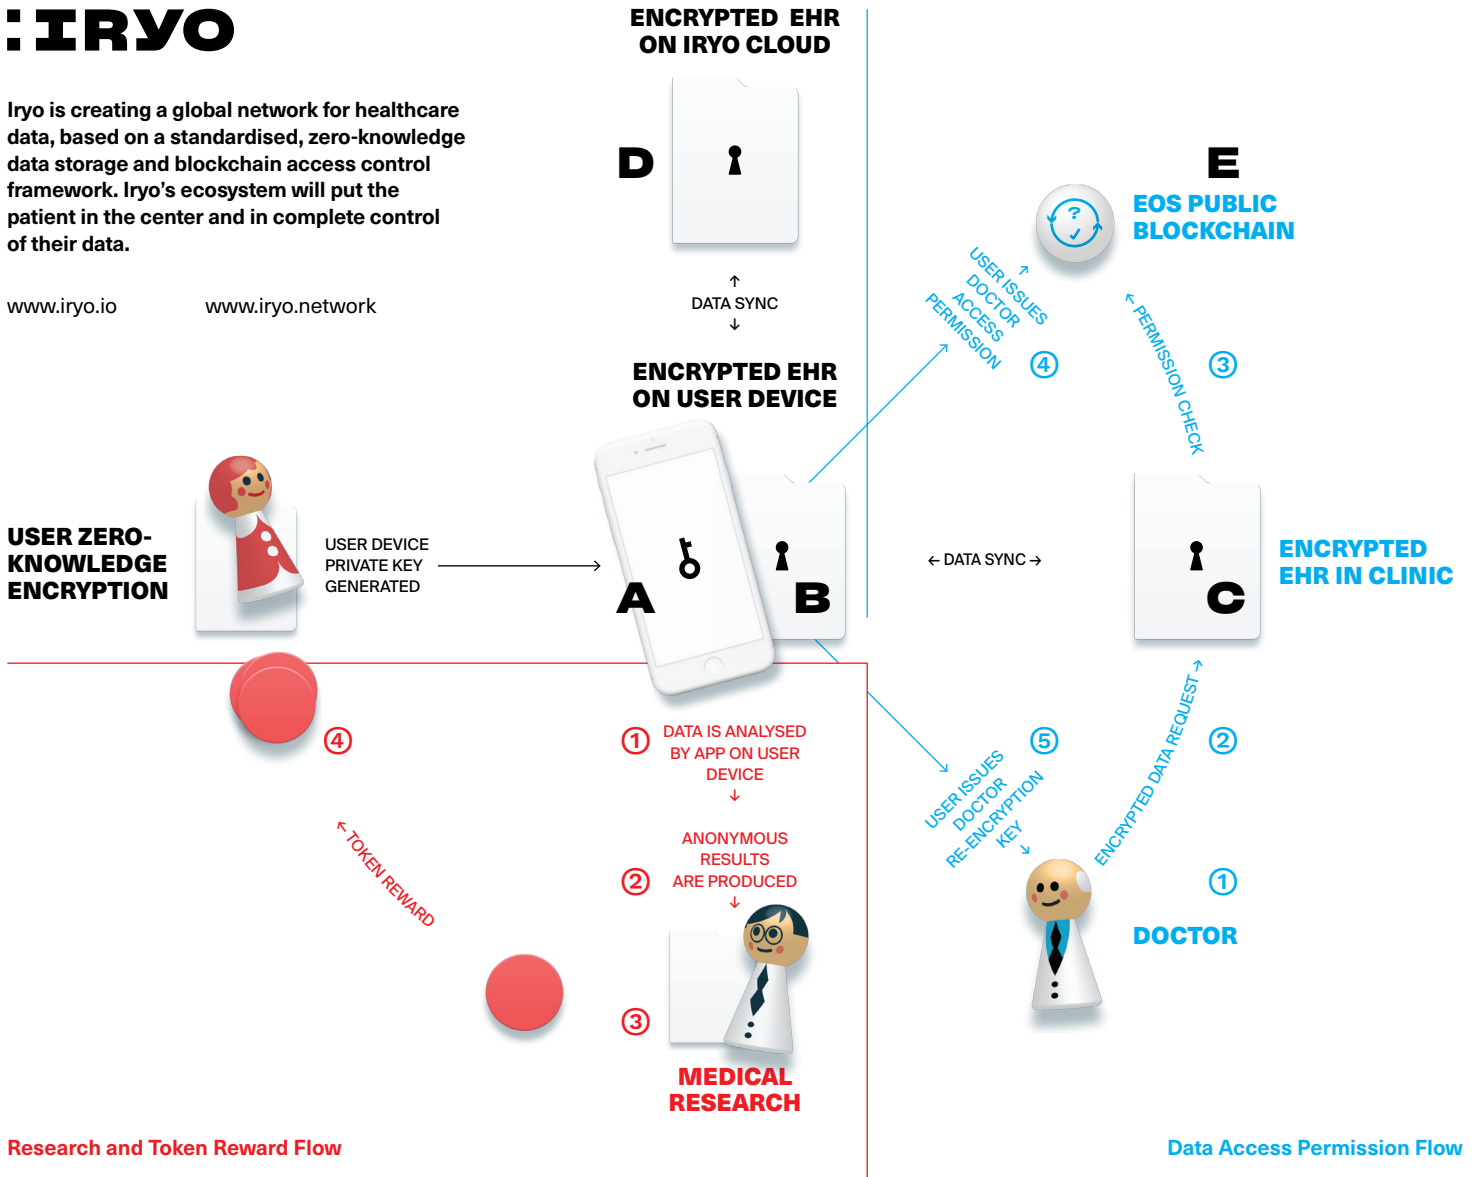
:IRYO

Iryo is creating a global network for healthcare data, based on a standardised, zero-knowledge data storage and blockchain access control framework. Iryo's ecosystem will put the patient in the center and in complete control of their data.

www.iryo.io www.iryo.network

ENCRYPTED EHR ON IRYO CLOUD

D

↑ DATA SYNC ↓

ENCRYPTED EHR ON USER DEVICE

E

EOS PUBLIC BLOCKCHAIN

USER ISSUES DOCTOR ACCESS PERMISSION ↑

④

← PERMISSION CHECK

③

USER ZERO-KNOWLEDGE ENCRYPTION

USER DEVICE PRIVATE KEY GENERATED

A

B

← DATA SYNC →

C

ENCRYPTED EHR IN CLINIC

④

① DATA IS ANALYSED BY APP ON USER DEVICE ↓

② ANONYMOUS RESULTS ARE PRODUCED ↓

③

← TOKEN REWARD

⑤ USER ISSUES DOCTOR RE-ENCRYPTION KEY ↓

ENCRYPTED DATA REQUEST →

②

①

DOCTOR

MEDICAL RESEARCH

Research and Token Reward Flow

Data Access Permission Flow